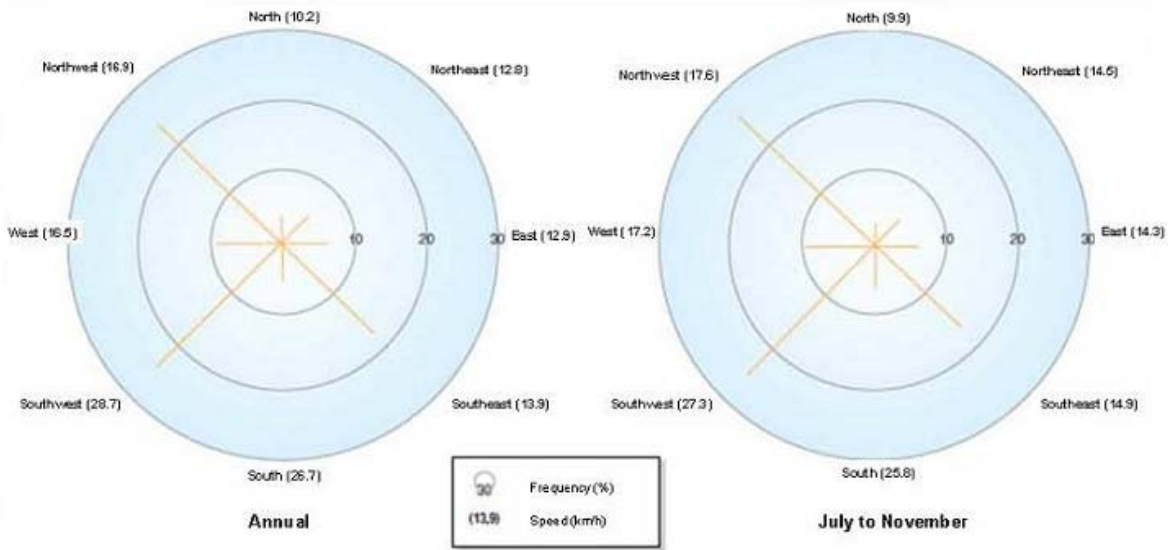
North (10.2)

Northwest (16.9)

Northeast (12.8)

West (16.5)

10

20

30

East (12.9)

Southwest (28.7)

Southeast (13.9)

South (26.7)

Annual

North (9.9)

Northwest (17.6)

Northeast (14.5)

West (17.2)

10

20

30

East (14.3)

Southwest (27.3)

Southeast (14.9)

South (25.8)

July to November

30 Frequency (%)

(13.9) Speed (km/h)